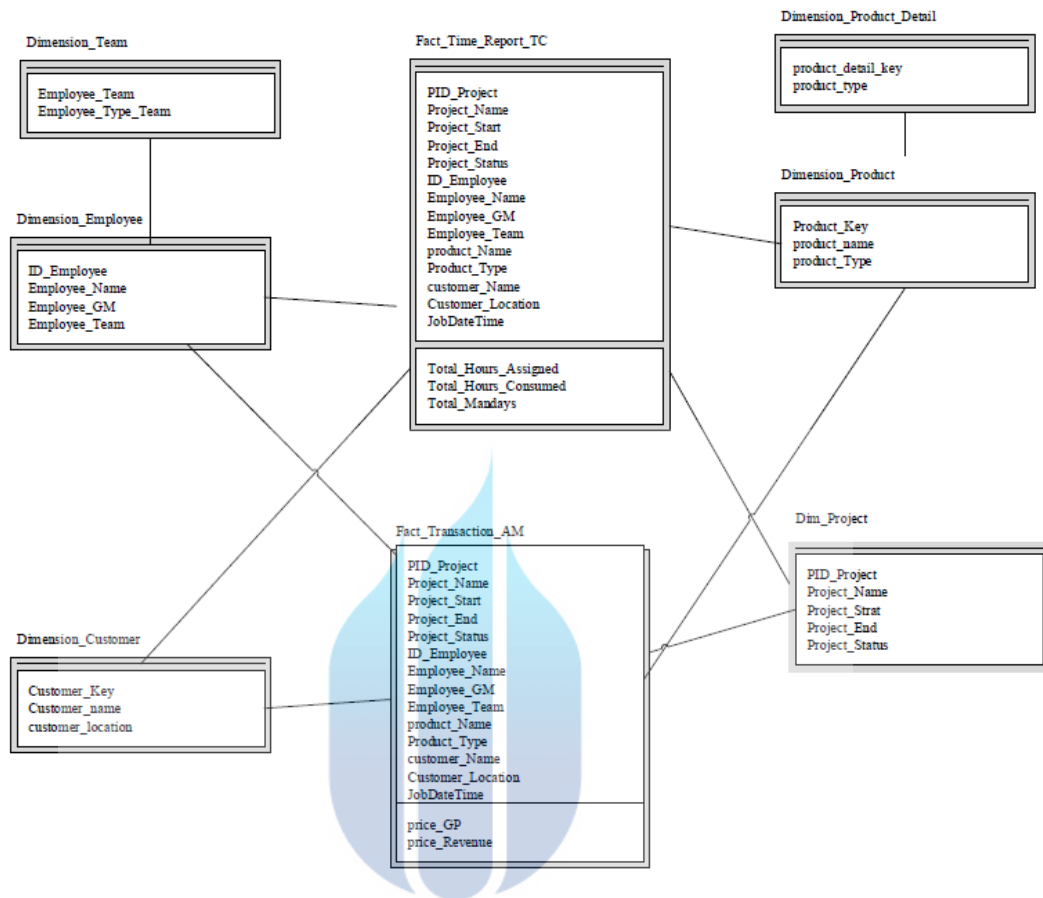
Dimension_Team

Employee_Team
Employee_Type_Team

Fact_Time_Report_TC

PID_Project
Project_Name
Project_Start
Project_End
Project_Status
ID_Employee
Employee_Name
Employee_GM
Employee_Team
product_Name
Product_Type
customer_Name
Customer_Location
JobDateTime

Total_Hours_Assigned
Total_Hours_Consumed
Total_Mandays

Dimension_Product_Detail

product_detail_key
product_type

Dimension_Product

Product_Key
product_name
product_Type

Dimension_Employee

ID_Employee
Employee_Name
Employee_GM
Employee_Team

Fact_Transaction_AM

PID_Project
Project_Name
Project_Start
Project_End
Project_Status
ID_Employee
Employee_Name
Employee_GM
Employee_Team
product_Name
Product_Type
customer_Name
Customer_Location
JobDateTime

price_GP
price_Revenue

Dim_Project

PID_Project
Project_Name
Project_Strat
Project_End
Project_Status

Dimension_Customer

Customer_Key
Customer_name
customer_location